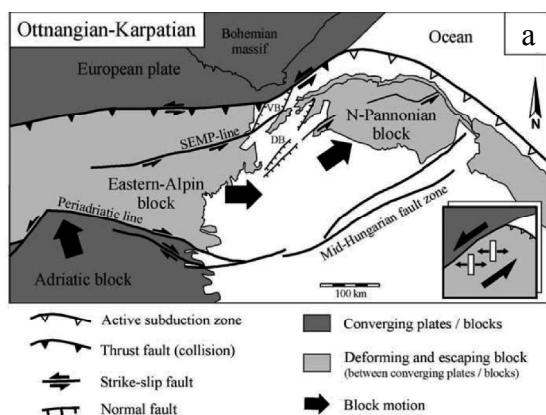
Ottnangian-Karpatian

a

Bohemian massif

Ocean

European plate

VB

N-Pannonian block

SEMP-line

DB

N

Eastern-Alpin block

Periadriatic line

Mid-Hungarian fault zone

Adriatic block

100 km

Active subduction zone

Thrust fault (collision)

Strike-slip fault

Normal fault

Converging plates / blocks

Deforming and escaping block (between converging plates / blocks)

Block motion